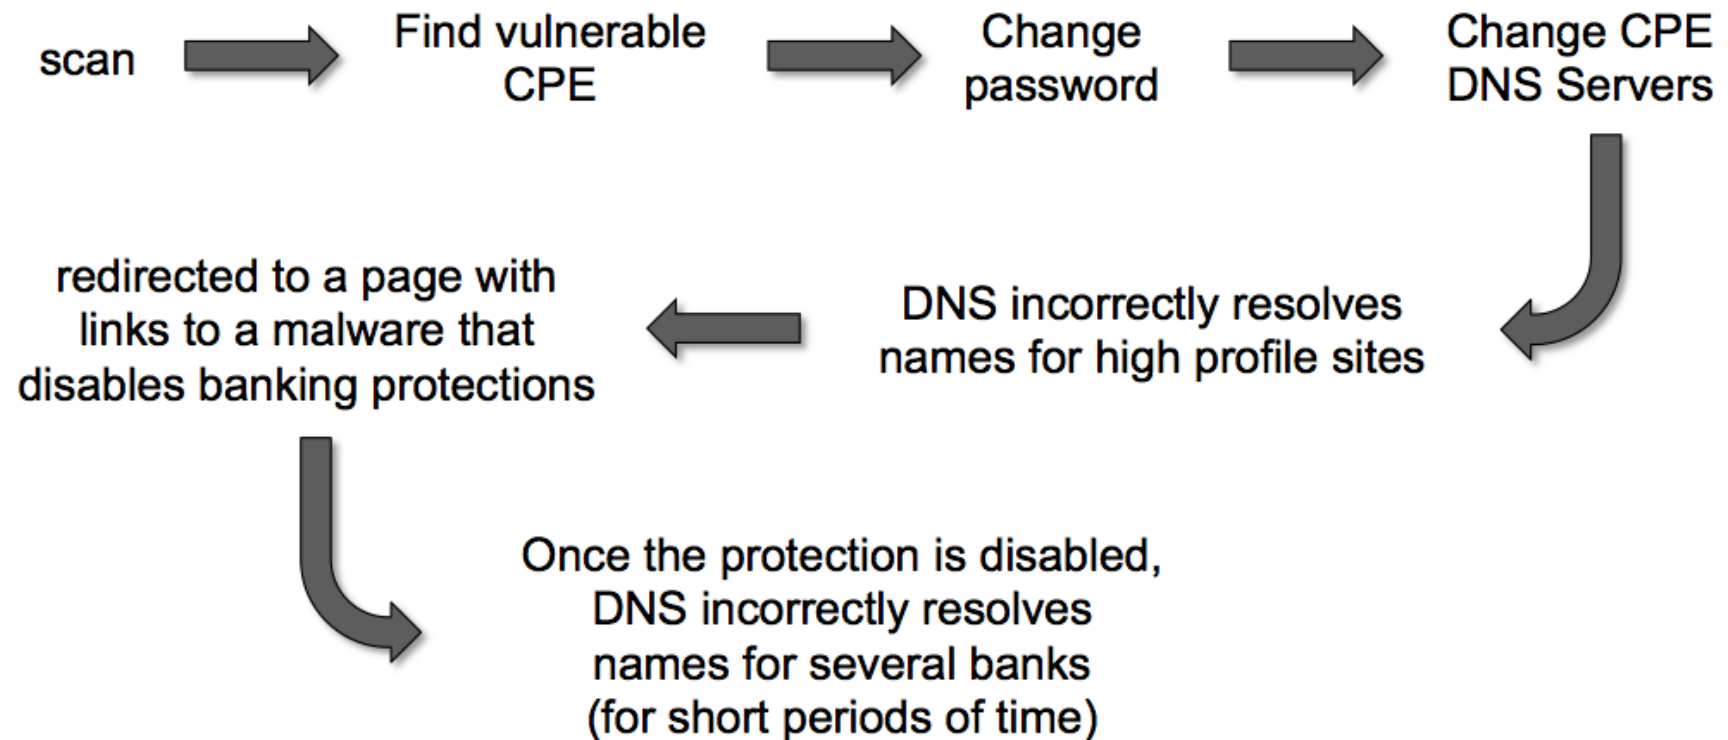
scan

Find vulnerable CPE

Change password

Change CPE DNS Servers

DNS incorrectly resolves names for high profile sites

redirected to a page with links to a malware that disables banking protections

Once the protection is disabled, DNS incorrectly resolves names for several banks (for short periods of time)